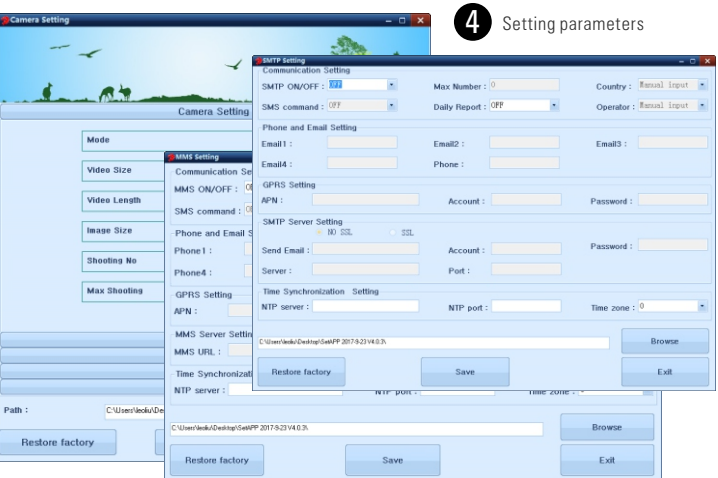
Camera Setting

4 Setting parameters

Camera Setting

Mode

Video Size

Video Length

Image Size

Shooting No

Max Shooting

Path :

C:\Users\leoku\De

Restore factory

MMS Setting

Communication Se

MMS ON/OFF : Of

SMS command : Of

Phone and Email S

Phone1 :

Phone4 :

GPRS Setting

APN :

MMS Server Settin

MMS URL :

Time Synchronizatio

NTP server :

NTP port :

Time zone :

C:\Users\leoku\Desktop\SetAPP 2017-9-23 V4.0.3\

Browse

Restore factory

Save

Exit

SMTP Setting

Communication Setting

SMTP ON/OFF : OFF

Max Number : 0

Country : Manual input

SMS command : OFF

Daily Report : OFF

Operator : Manual input

Phone and Email Setting

Email1 :

Email2 :

Email3 :

Email4 :

Phone :

GPRS Setting

APN :

Account :

Password :

SMTP Server Setting

NO SSL

SSL

Send Email :

Account :

Password :

Server :

Port :

Time Synchronization Setting

NTP server :

NTP port :

Time zone : 0

C:\Users\leoku\Desktop\SetAPP 2017-9-23 V4.0.3\

Browse

Restore factory

Save

Exit